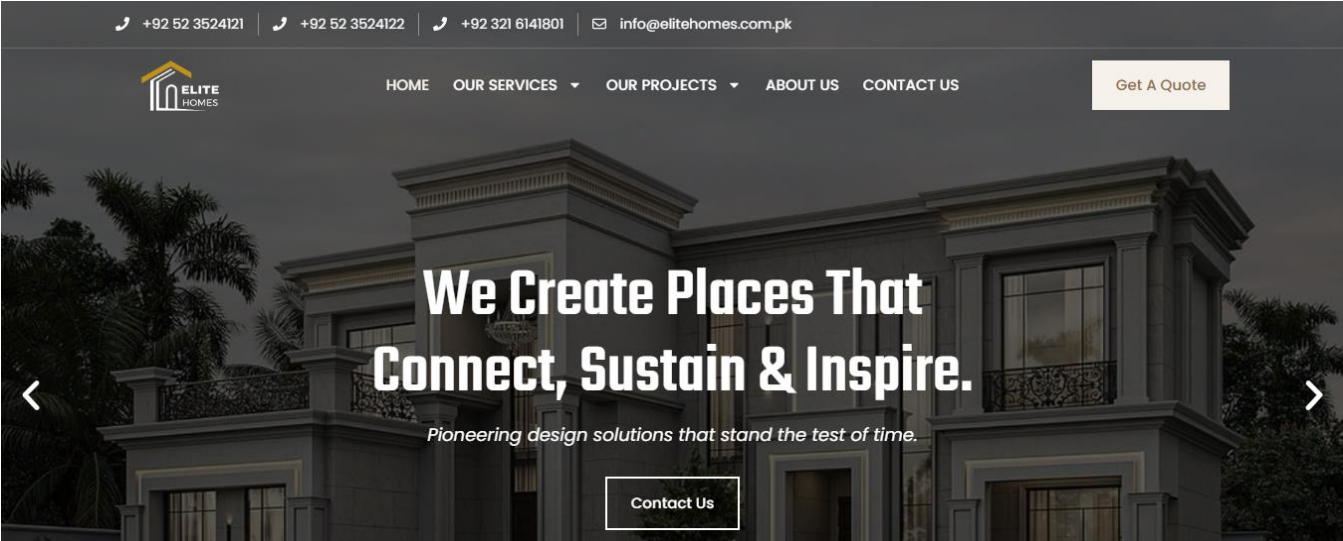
+92 52 3524121 | +92 52 3524122 | +92 321 6141801 | info@elitehomes.com.pk

ELITE HOMES

HOME OUR SERVICES OUR PROJECTS ABOUT US CONTACT US

Get A Quote

We Create Places That Connect, Sustain & Inspire.

Pioneering design solutions that stand the test of time.

Contact Us